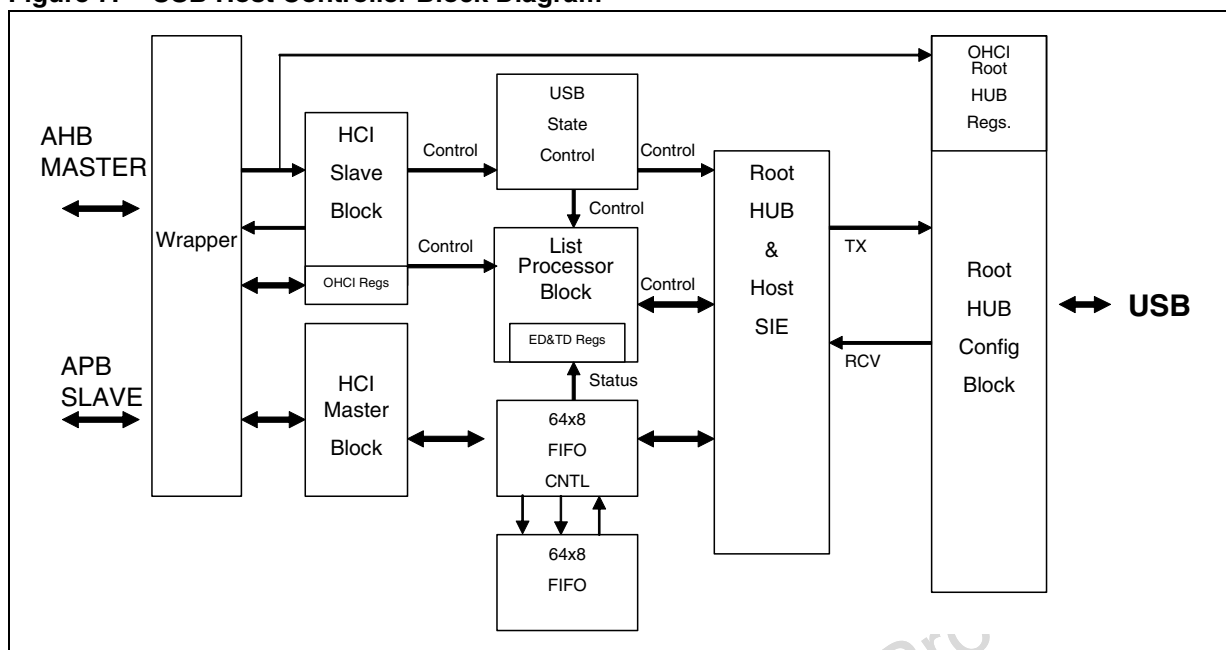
Figure 7. USB Host Controller Block Diagram

AHB MASTER

APB SLAVE

Wrapper

HCI Slave Block

OHCI Regs

HCI Master Block

Control

Control

USB State Control

Control

List Processor Block

ED&TD Regs

Control

Status

64x8 FIFO CNTL

64x8 FIFO

Control

Root HUB & Host SIE

OHCI Root HUB Regs.

TX

RCV

Root HUB Config Block

USB